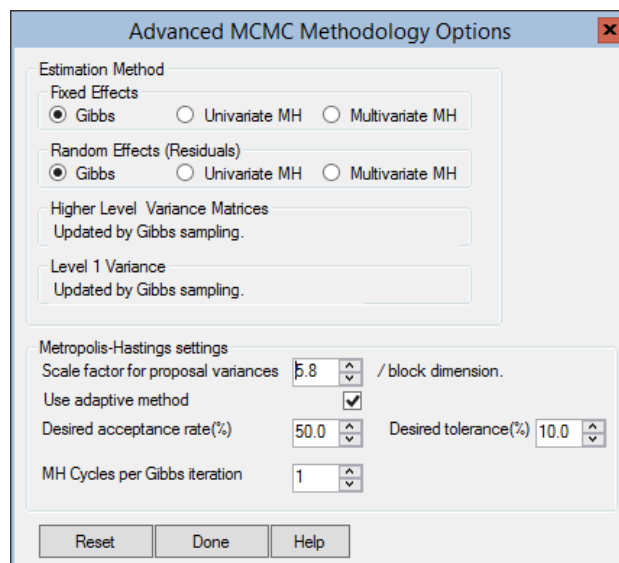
Advanced MCMC Methodology Options

Estimation Method

Fixed Effects
Gibbs  Univariate MH  Multivariate MH

Random Effects (Residuals)
Gibbs  Univariate MH  Multivariate MH

Higher Level Variance Matrices
Updated by Gibbs sampling.

Level 1 Variance
Updated by Gibbs sampling.

Metropolis-Hastings settings
Scale factor for proposal variances 5.8 / block dimension.
Use adaptive method
Desired acceptance rate(%) 50.0  Desired tolerance(%) 10.0
MH Cycles per Gibbs iteration 1

Reset  Done  Help